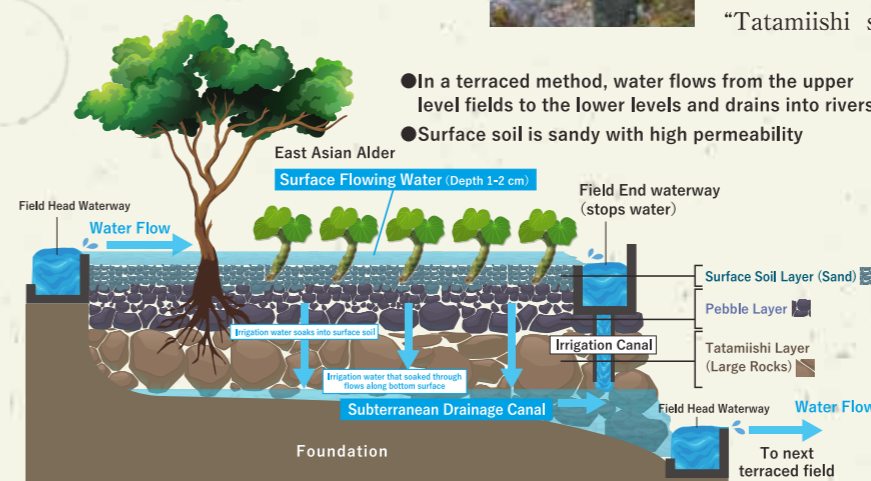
"Tatamiishi s

●In a terraced method, water flows from the upper level fields to the lower levels and drains into rivers

●Surface soil is sandy with high permeability

East Asian Alder

Surface Flowing Water (Depth 1-2 cm)

Field Head Waterway

Water Flow

Field End waterway (stops water)

Surface Soil Layer (Sand)

Pebble Layer

Irrigation water soaks into surface soil

Irrigation Canal

Tatamiishi Layer (Large Rocks)

Irrigation water that soaked through flows along bottom surface

Subterranean Drainage Canal

Field Head Waterway

Water Flow

Foundation

To next terraced field